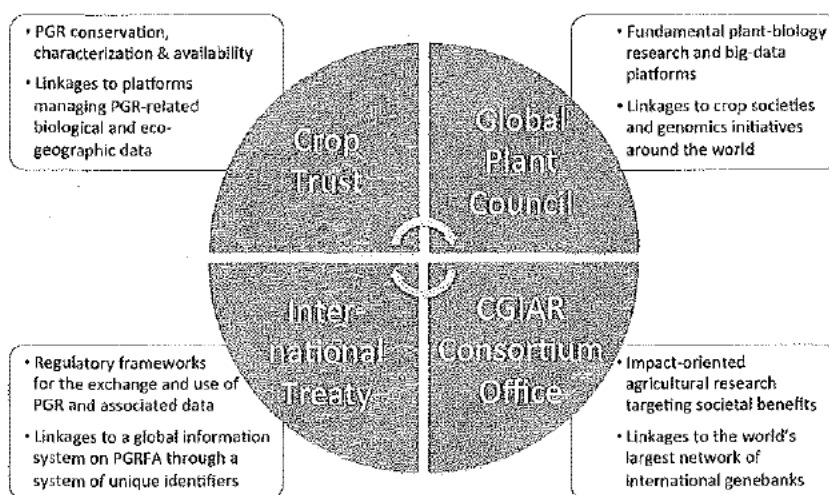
• PGR conservation, characterization & availability

• Linkages to platforms managing PGR-related biological and eco-geographic data

• Fundamental plant-biology research and big-data platforms

• Linkages to crop societies and genomics initiatives around the world

Crop Trust

Global Plant Council

International Treaty

CGIAR Consortium Office

• Regulatory frameworks for the exchange and use of PGR and associated data

• Linkages to a global information system on PGRFA through a system of unique identifiers

• Impact-oriented agricultural research targeting societal benefits

• Linkages to the world's largest network of international genebanks